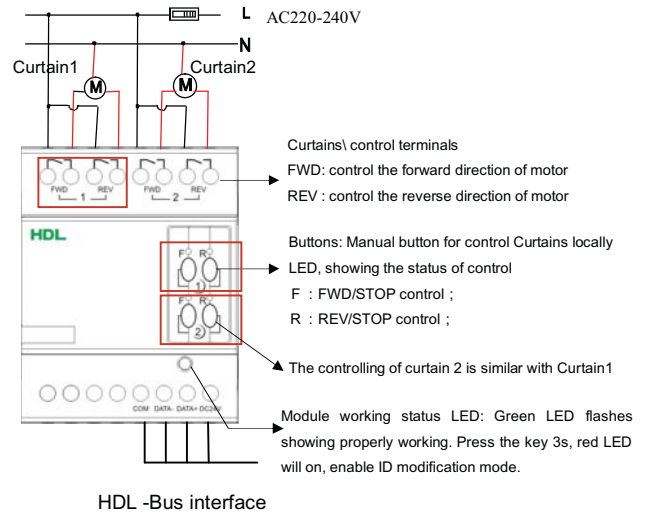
L AC220-240V

N

Curtain1

M

Curtain2

M

FWD REV
1

FWD REV
2

Curtains\ control terminals
FWD: control the forward direction of motor
REV : control the reverse direction of motor

HDL

F R
1

F R
2

Buttons: Manual button for control Curtains locally
LED, showing the status of control
F : FWD/STOP control ;
R : REV/STOP control ;

The controlling of curtain 2 is similar with Curtain1

COM DATA- DATA+ DC24V

Module working status LED: Green LED flashes showing properly working. Press the key 3s, red LED will on, enable ID modification mode.

HDL -Bus interface